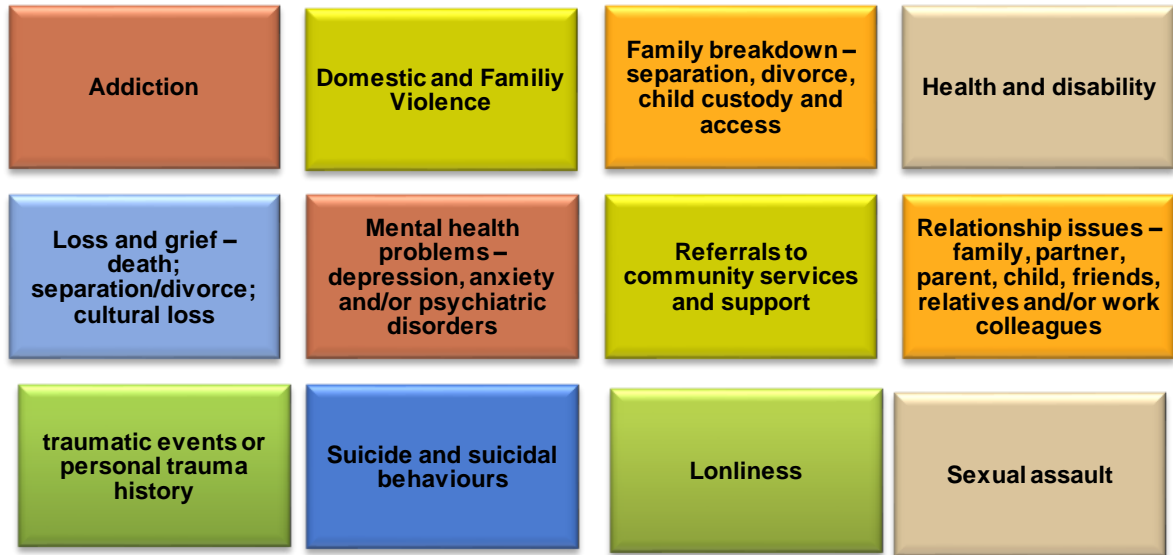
Addiction

Domestic and Familiy Violence

Family breakdown – separation, divorce, child custody and access

Health and disability

Loss and grief – death; separation/divorce; cultural loss

Mental health problems – depression, anxiety and/or psychiatric disorders

Referrals to community services and support

Relationship issues – family, partner, parent, child, friends, relatives and/or work colleagues

traumatic events or personal trauma history

Suicide and suicidal behaviours

Lonliness

Sexual assault